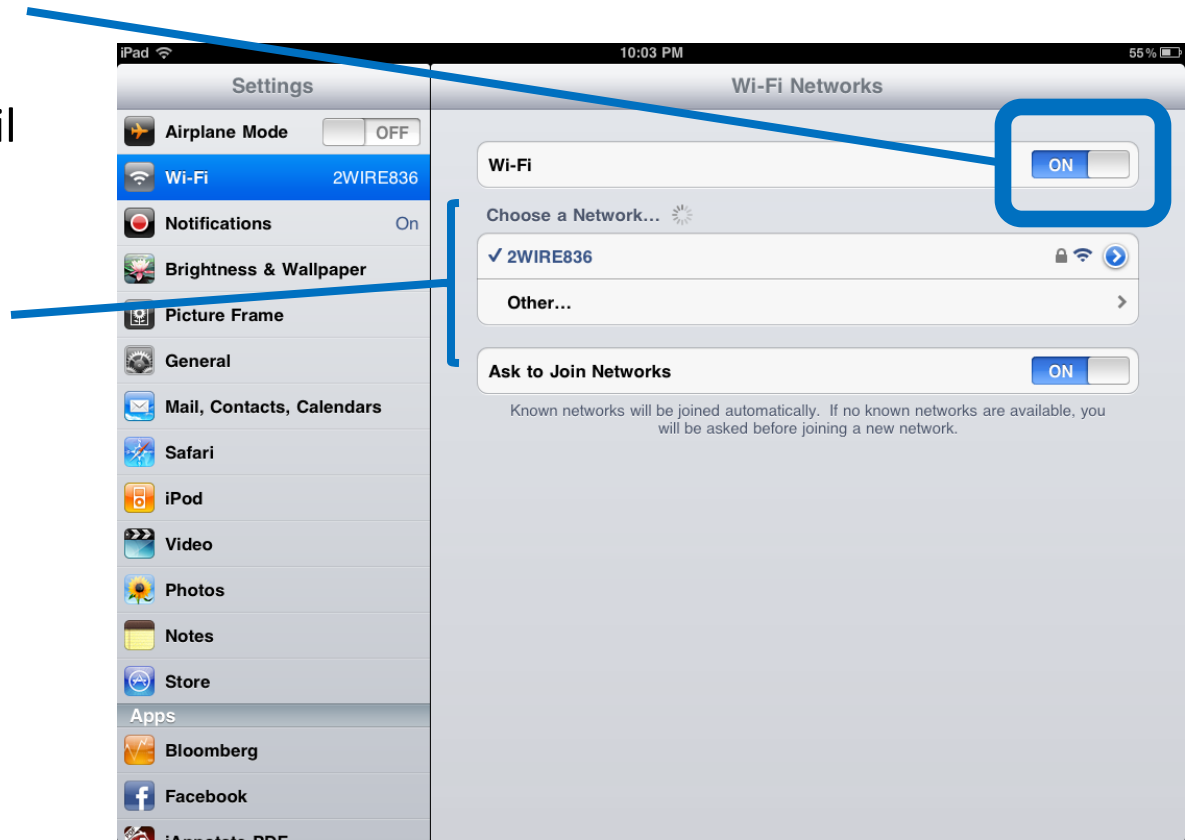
il

iPad 10:03 PM 55 %

Settings

Airplane Mode OFF

Wi-Fi 2WIRE836

Notifications On

Brightness & Wallpaper

Picture Frame

General

Mail, Contacts, Calendars

Safari

iPod

Video

Photos

Notes

Store

Apps

Bloomberg

Facebook

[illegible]

Wi-Fi Networks

Wi-Fi ON

Choose a Network...

✓ 2WIRE836

Other...

Ask to Join Networks ON

Known networks will be joined automatically. If no known networks are available, you will be asked before joining a new network.